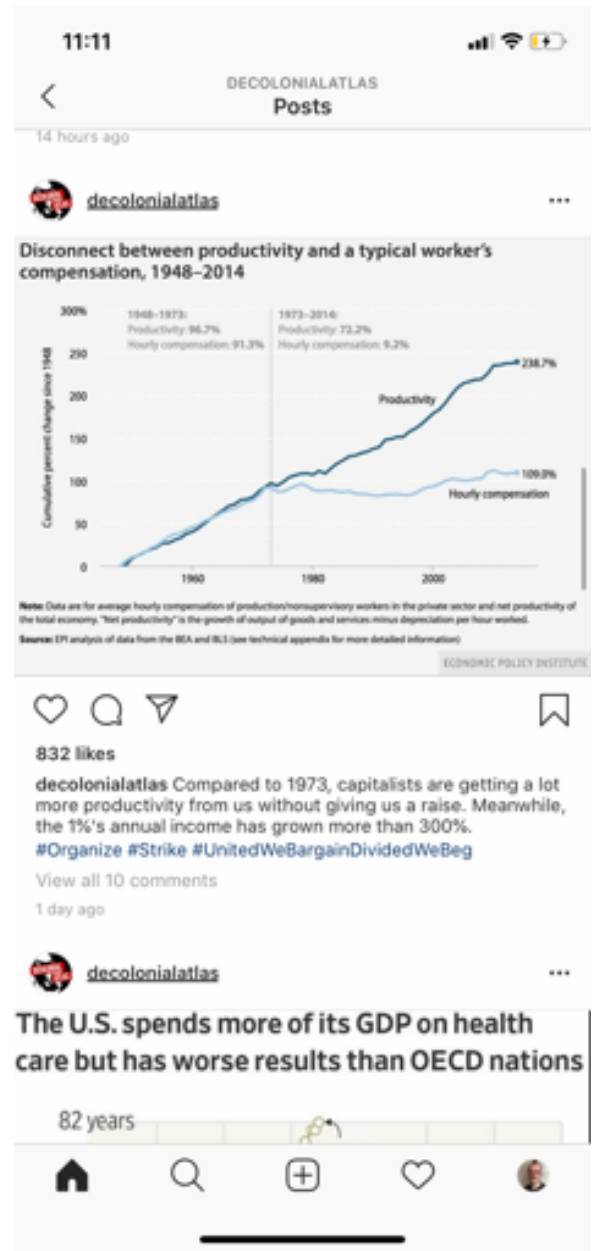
11:11

DECOLONIALATLAS
Posts

14 hours ago

decolonialatlas

Disconnect between productivity and a typical worker's compensation, 1948–2014

300%
250
200
150
100
50
0

Cumulative percent change since 1948

1948–1973:
Productivity: 96.7%
Hourly compensation: 91.3%

1973–2014:
Productivity: 72.2%
Hourly compensation: 9.2%

Productivity
238.7%
109.0%
Hourly compensation

1960
1980
2000

Note: Data are for average hourly compensation of production/nonsupervisory workers in the private sector and net productivity of the total economy. "Net productivity" is the growth of output of goods and services minus depreciation per hour worked.
Source: EPI analysis of data from the BEA and BLS (see technical appendix for more detailed information)

ECONOMIC POLICY INSTITUTE

832 likes

decolonialatlas Compared to 1973, capitalists are getting a lot more productivity from us without giving us a raise. Meanwhile, the 1%'s annual income has grown more than 300%. #Organize #Strike #UnitedWeBargainDividedWeBeg

View all 10 comments

1 day ago

decolonialatlas

The U.S. spends more of its GDP on health care but has worse results than OECD nations

82 years